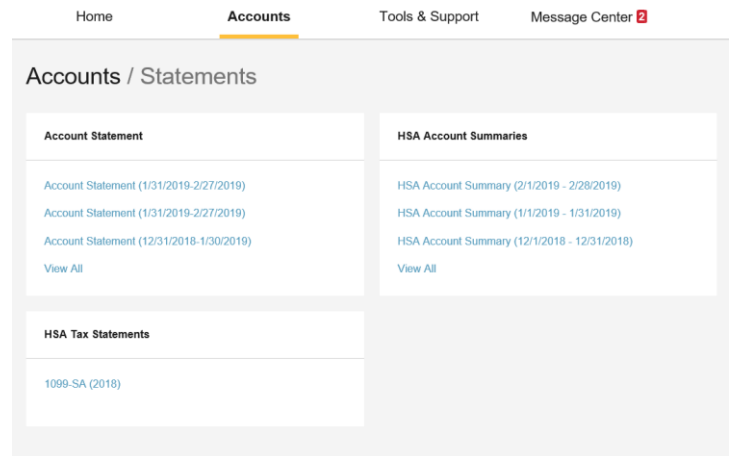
Home Accounts Tools & Support Message Center 2

Accounts / Statements

Account Statement

Account Statement (1/31/2019-2/27/2019)
Account Statement (1/31/2019-2/27/2019)
Account Statement (12/31/2018-1/30/2019)
View All

HSA Tax Statements

1099-SA (2018)

HSA Account Summaries

HSA Account Summary (2/1/2019 - 2/28/2019)
HSA Account Summary (1/1/2019 - 1/31/2019)
HSA Account Summary (12/1/2018 - 12/31/2018)
View All